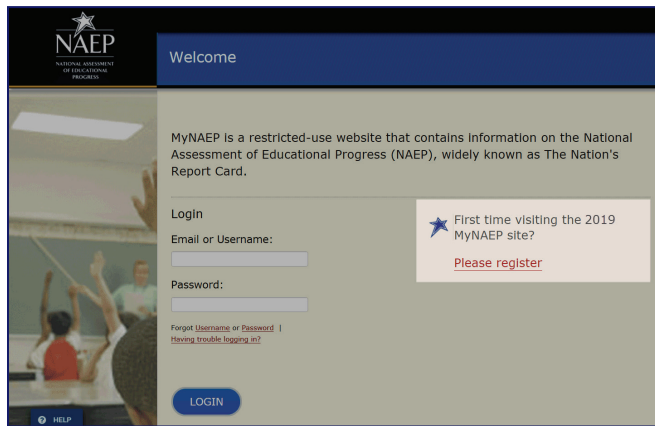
NAEP
NATIONAL ASSESSMENT OF EDUCATIONAL PROGRESS

Welcome

MyNAEP is a restricted-use website that contains information on the National Assessment of Educational Progress (NAEP), widely known as The Nation's Report Card.

Login

Email or Username:

Password:

Forgot Username or Password |
Having trouble logging in?

First time visiting the 2019 MyNAEP site?

Please register

LOGIN

HELP